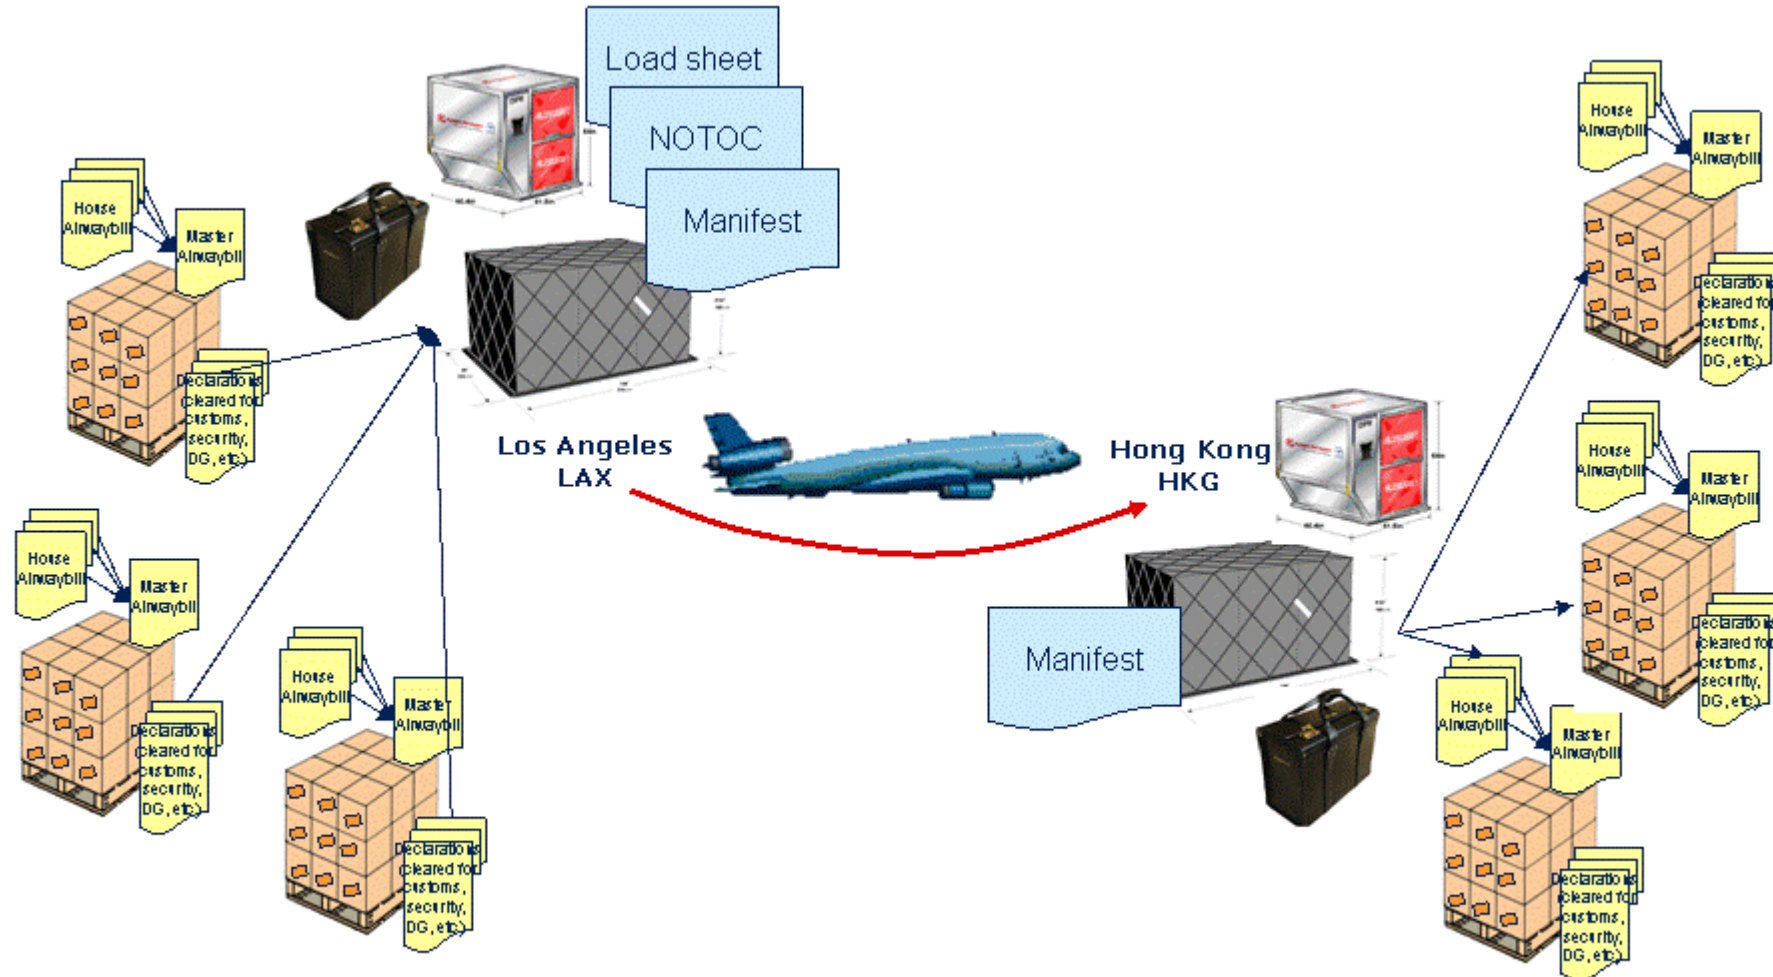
Load sheet

NOTOC

Manifest

House Airwaybill

Master Airwaybill

Declarations (cleared for customs, security, DG, etc)

House Airwaybill

Master Airwaybill

Declarations (cleared for customs, security, DG, etc)

House Airwaybill

Master Airwaybill

Declarations (cleared for customs, security, DG, etc)

Los Angeles LAX

Hong Kong HKG

Manifest

House Airwaybill

Master Airwaybill

Declarations (cleared for customs, security, DG, etc)

House Airwaybill

Master Airwaybill

Declarations (cleared for customs, security, DG, etc)

House Airwaybill

Master Airwaybill

Declarations (cleared for customs, security, DG, etc)